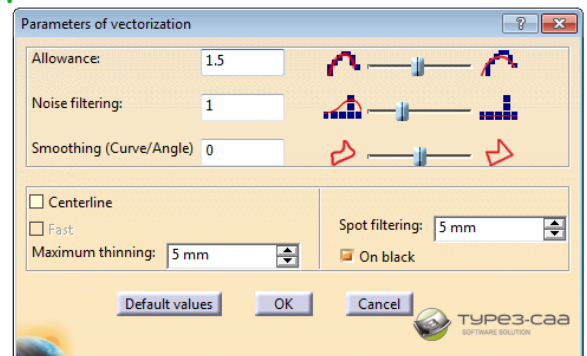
Parameters of vectorization
?
X
Allowance: 1.5
Noise filtering: 1
Smoothing (Curve/Angle) 0
Centerline
Fast
Maximum thinning: 5 mm
Spot filtering: 5 mm
On black
Default values
OK
Cancel
TYPE3-CAA
SOFTWARE SOLUTION